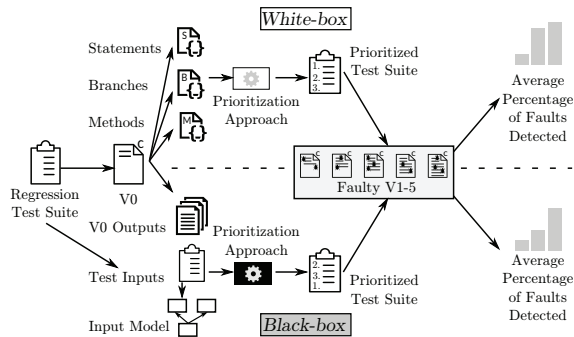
White-box

Statements

Branches

Methods

Prioritization Approach

Prioritized Test Suite

Average Percentage of Faults Detected

Regression Test Suite

V0

Faulty V1-5

V0 Outputs

Prioritization Approach

Test Inputs

Prioritized Test Suite

Average Percentage of Faults Detected

Input Model

Black-box